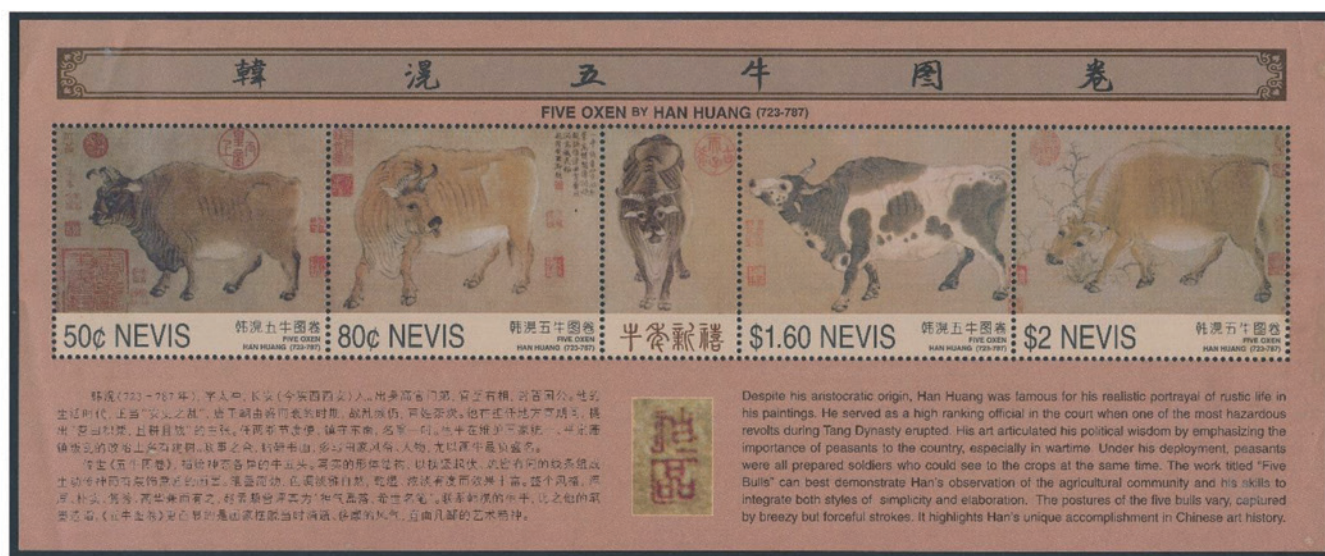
韓 滉 五 牛 圖 卷

FIVE OXEN BY HAN HUANG (723-787)

50¢ NEVIS 韩滉五牛图卷 FIVE OXEN HAN HUANG (723-787)

80¢ NEVIS 韩滉五牛图卷 FIVE OXEN HAN HUANG (723-787)

牛年新禧

$1.60 NEVIS 韩滉五牛图卷 FIVE OXEN HAN HUANG (723-787)

$2 NEVIS 韩滉五牛图卷 FIVE OXEN HAN HUANG (723-787)

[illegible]

Despite his aristocratic origin, Han Huang was famous for his realistic portrayal of rustic life in his paintings. He served as a high ranking official in the court when one of the most hazardous revolts during Tang Dynasty erupted. His art articulated his political wisdom by emphasizing the importance of peasants to the country, especially in wartime. Under his deployment, peasants were all prepared soldiers who could see to the crops at the same time. The work titled "Five Bulls" can best demonstrate Han's observation of the agricultural community and his skills to integrate both styles of simplicity and elaboration. The postures of the five bulls vary, captured by breezy but forceful strokes. It highlights Han's unique accomplishment in Chinese art history.